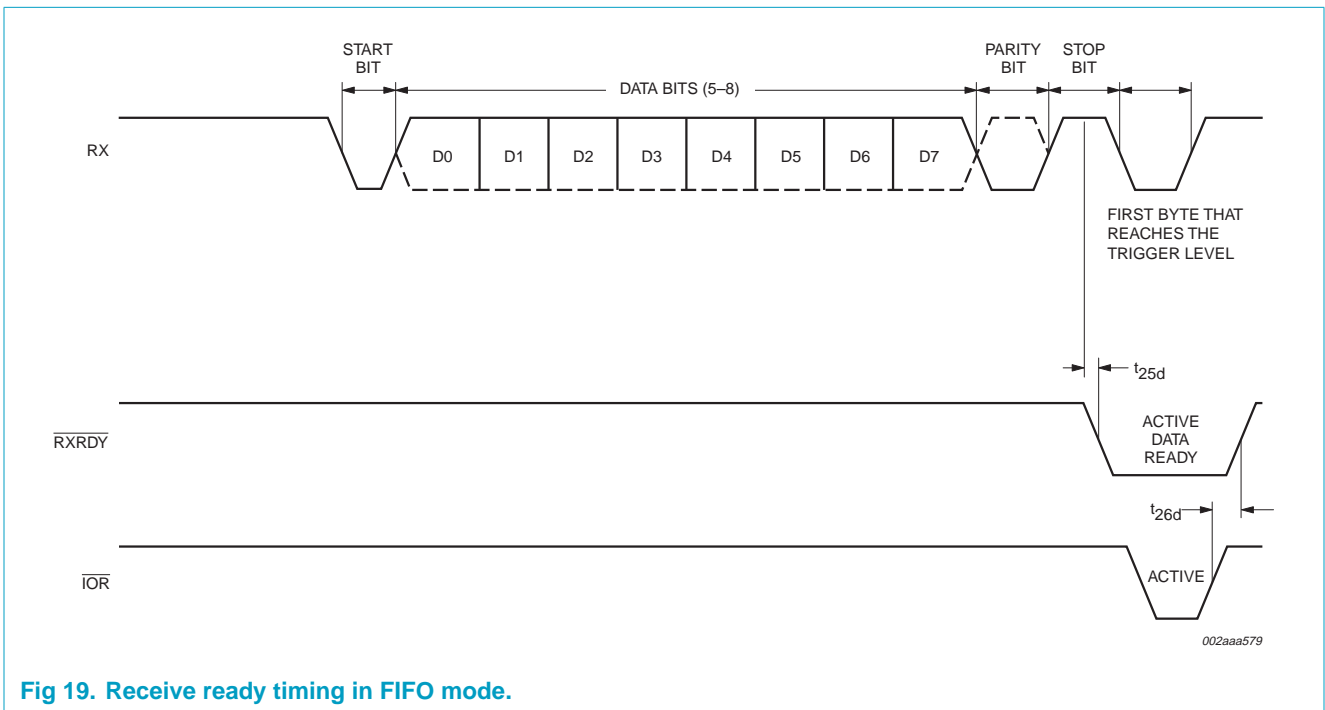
START BIT

DATA BITS (5–8)

PARITY BIT

STOP BIT

RX

D0

D1

D2

D3

D4

D5

D6

D7

FIRST BYTE THAT REACHES THE TRIGGER LEVEL

$t_{25d}$

$\overline{RXRDY}$

ACTIVE DATA READY

$t_{26d}$

$\overline{IOR}$

ACTIVE

002aaa579

Fig 19. Receive ready timing in FIFO mode.